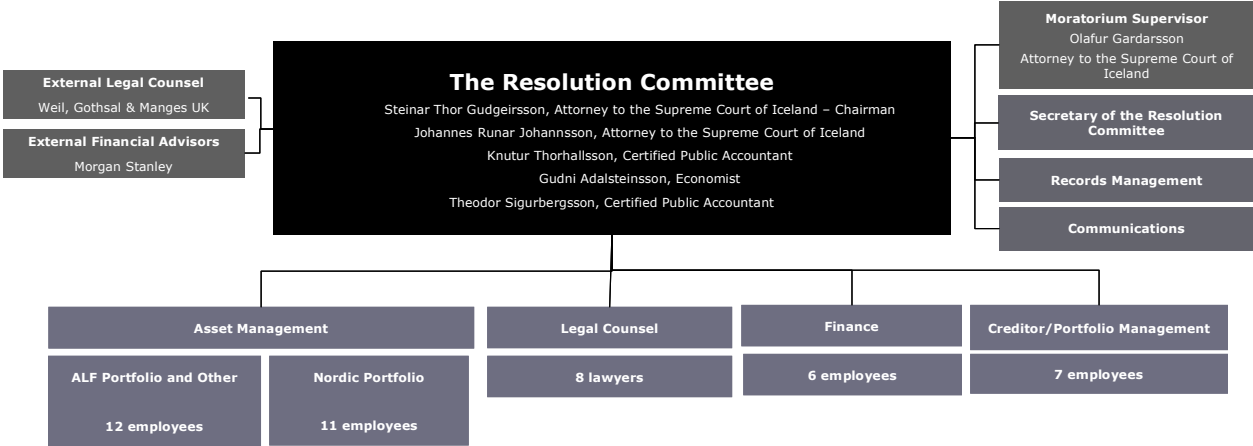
External Legal Counsel
Weil, Gothsal & Manges UK

External Financial Advisors
Morgan Stanley

The Resolution Committee
Steinar Thor Gudgeirsson, Attorney to the Supreme Court of Iceland – Chairman
Johannes Runar Johannsson, Attorney to the Supreme Court of Iceland
Knutur Thorhallsson, Certified Public Accountant
Gudni Adalsteinsson, Economist
Theodor Sigurbergsson, Certified Public Accountant

Moratorium Supervisor
Olafur Gardarsson
Attorney to the Supreme Court of Iceland

Secretary of the Resolution Committee

Records Management

Communications

Asset Management

ALF Portfolio and Other
12 employees

Nordic Portfolio
11 employees

Legal Counsel
8 lawyers

Finance
6 employees

Creditor/Portfolio Management
7 employees